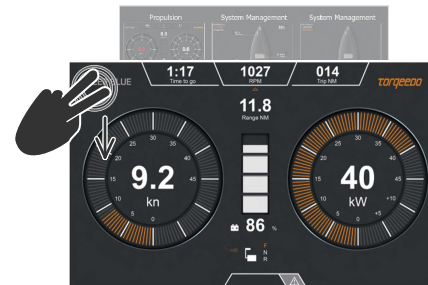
Propulsion

System Management

System Management

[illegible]LUE

1:17
Time to go

1027
RPM

014
Trip NM

Torqeedo

11.8
Range NM

9.2
kn

5
10
15
20
25
30
35
40
45
50

40
kW

5
0
+5
+10
10
20
30
40
50
55
60

86 %

F
N
R